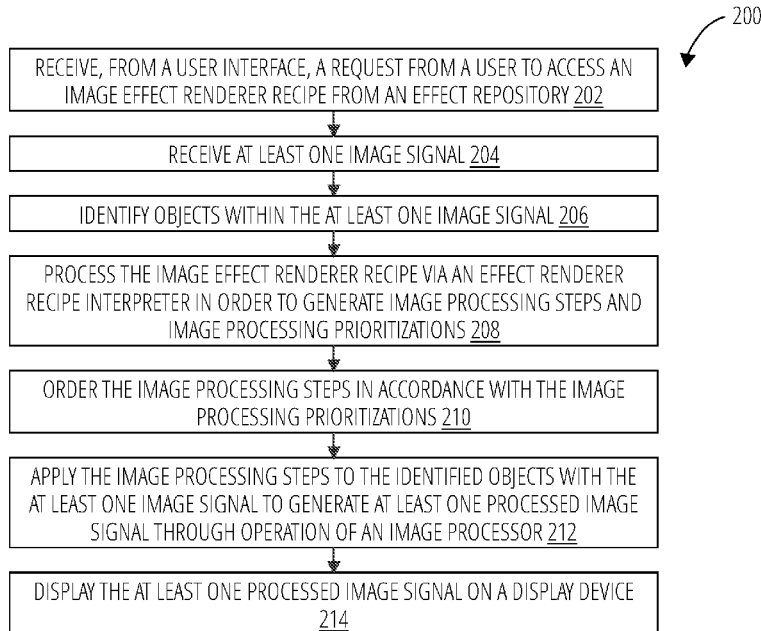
200

RECEIVE, FROM A USER INTERFACE, A REQUEST FROM A USER TO ACCESS AN IMAGE EFFECT RENDERER RECIPE FROM AN EFFECT REPOSITORY 202

RECEIVE AT LEAST ONE IMAGE SIGNAL 204

IDENTIFY OBJECTS WITHIN THE AT LEAST ONE IMAGE SIGNAL 206

PROCESS THE IMAGE EFFECT RENDERER RECIPE VIA AN EFFECT RENDERER RECIPE INTERPRETER IN ORDER TO GENERATE IMAGE PROCESSING STEPS AND IMAGE PROCESSING PRIORITIZATIONS 208

ORDER THE IMAGE PROCESSING STEPS IN ACCORDANCE WITH THE IMAGE PROCESSING PRIORITIZATIONS 210

APPLY THE IMAGE PROCESSING STEPS TO THE IDENTIFIED OBJECTS WITH THE AT LEAST ONE IMAGE SIGNAL TO GENERATE AT LEAST ONE PROCESSED IMAGE SIGNAL THROUGH OPERATION OF AN IMAGE PROCESSOR 212

DISPLAY THE AT LEAST ONE PROCESSED IMAGE SIGNAL ON A DISPLAY DEVICE 214